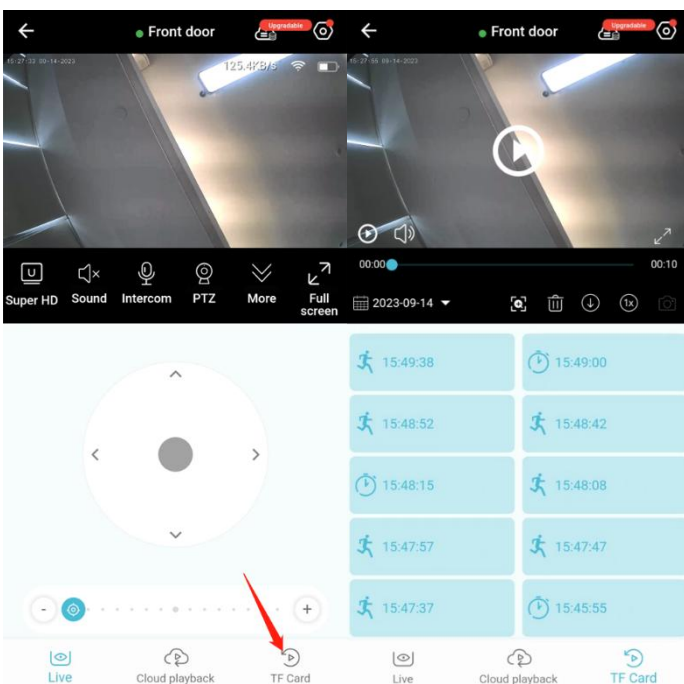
Front door

Upgradable

15:27:33 09-14-2023

125.4KB/s

Super HD

Sound

Intercom

PTZ

More

Full screen

-

+

Live

Cloud playback

TF Card

Front door

Upgradable

15:27:55 09-14-2023

00:00

00:10

2023-09-14

1x

| 15:49:38 | 15:49:00 |
|---|---|
| 15:48:52 | 15:48:42 |
| 15:48:15 | 15:48:08 |
| 15:47:57 | 15:47:47 |
| 15:47:37 | 15:45:55 |

Live

Cloud playback

TF Card